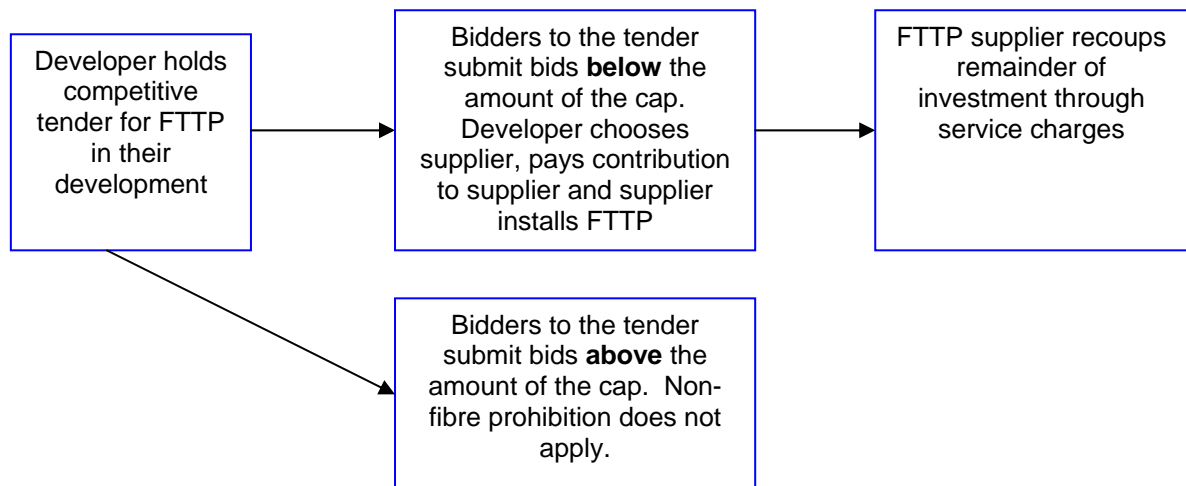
Developer holds competitive tender for FTTP in their development

Bidders to the tender submit bids **below** the amount of the cap. Developer chooses supplier, pays contribution to supplier and supplier installs FTTP

FTTP supplier recoups remainder of investment through service charges

Bidders to the tender submit bids **above** the amount of the cap. Non-fibre prohibition does not apply.